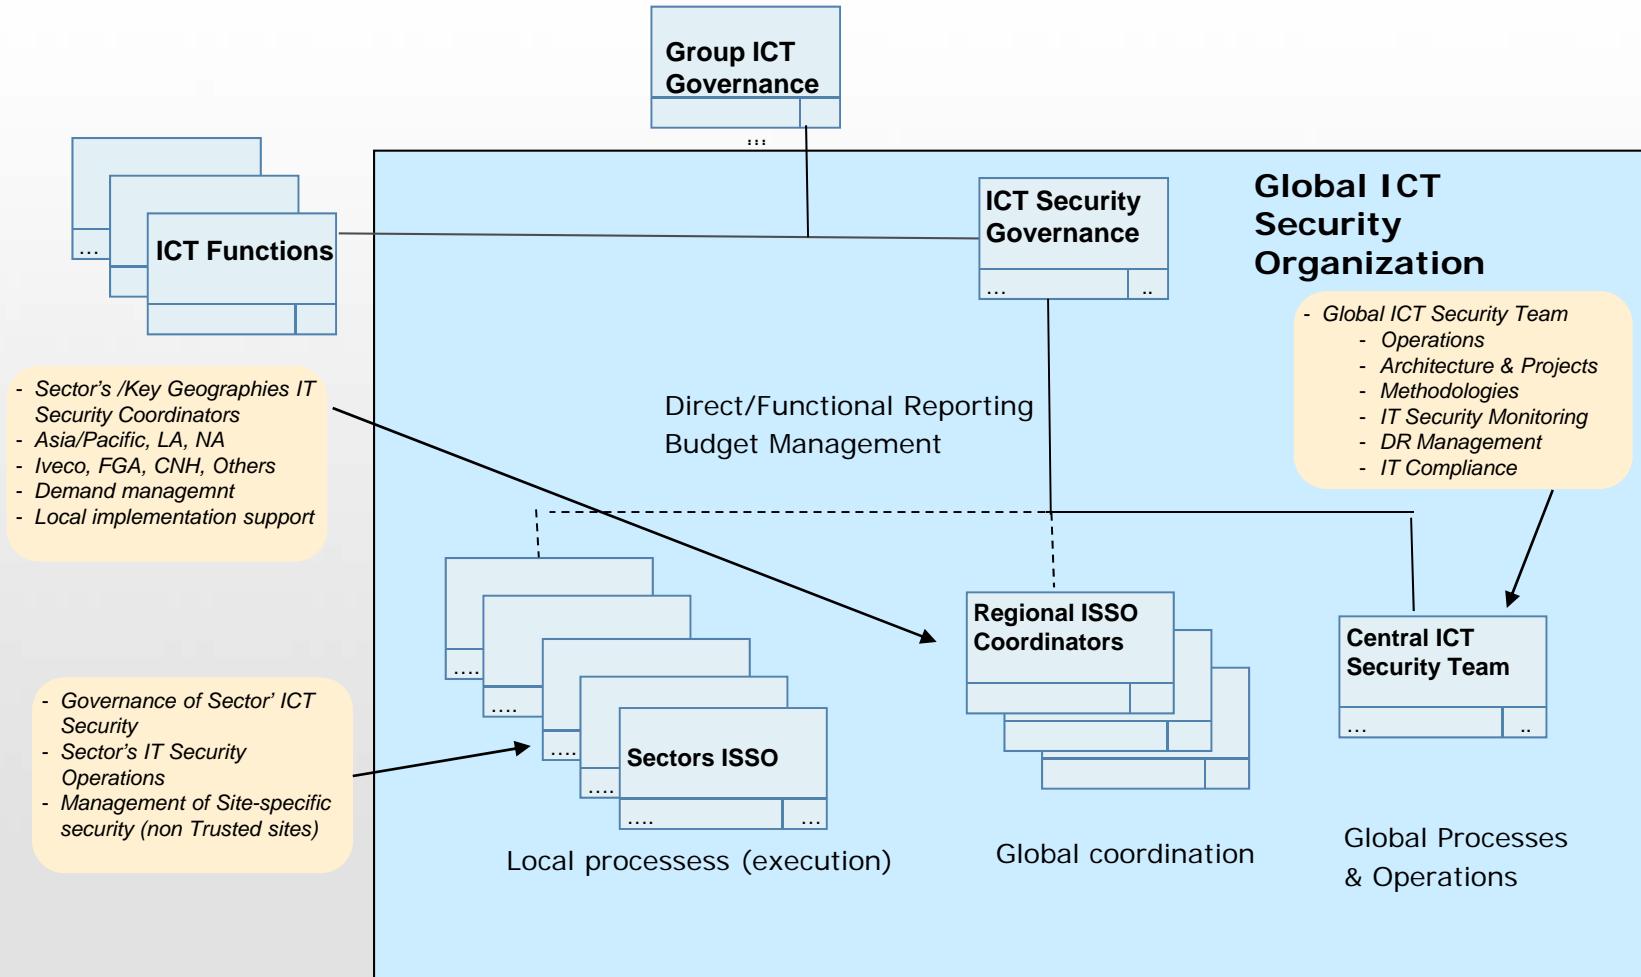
Group ICT Governance

...

…

ICT Functions

ICT Security Governance

…

..

Global ICT Security Organization

- Global ICT Security Team
- Operations
- Architecture & Projects
- Methodologies
- IT Security Monitoring
- DR Management
- IT Compliance

- Sector's /Key Geographies IT Security Coordinators
- Asia/Pacific, LA, NA
- Iveco, FGA, CNH, Others
- Demand managemnt
- Local implementation support

Direct/Functional Reporting
Budget Management

....

....

....

....

Sectors ISSO

....

...

Regional ISSO Coordinators

Central ICT Security Team

...

..

- Governance of Sector' ICT Security
- Sector's IT Security Operations
- Management of Site-specific security (non Trusted sites)

Local processess (execution)

Global coordination

Global Processes & Operations